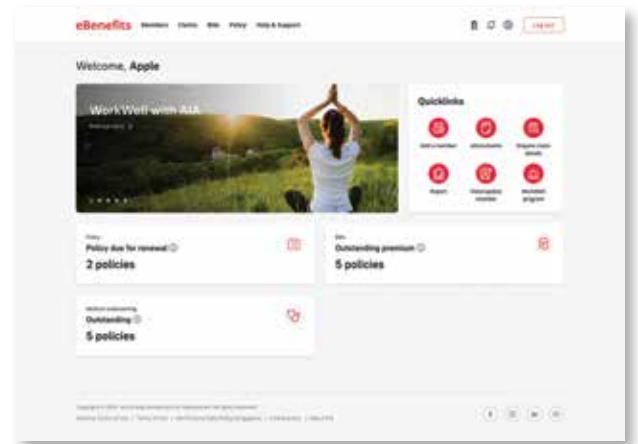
eBenefits Members Claims Bills Policy Help & Support

Log out

Welcome, Apple

WorkWell with AIA

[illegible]

Quicklinks

Add a member

eDocuments

Enquire claim details

Report

View policy member

WorkWell program

Policy
Policy due for renewal
2 policies

Bills
Outstanding premium
5 policies

Medical underwriting
Outstanding
5 policies

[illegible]